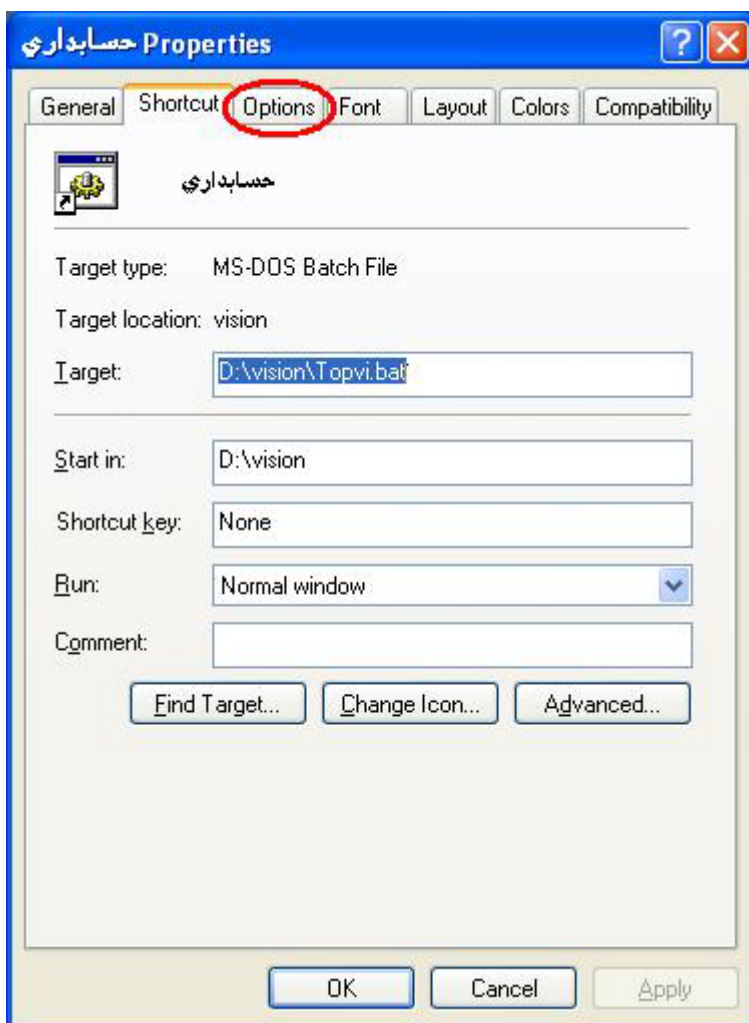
حسابداري Properties

General Shortcut Options Font Layout Colors Compatibility

حسابداري

Target type: MS-DOS Batch File

Target location: vision

Target: D:\vision\Topvi.bat

Start in: D:\vision

Shortcut key: None

Run: Normal window

Comment:

Find Target... Change Icon... Advanced...

OK Cancel Apply